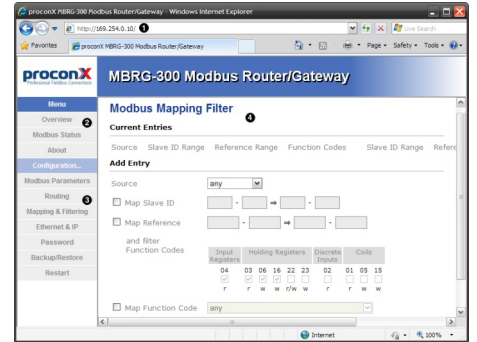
proconX MBRG-300 Modbus Router/Gateway - Windows Internet Explorer

http://169.254.0.10/ ❶

Live Search

Favorites

proconX MBRG-300 Modbus Router/Gateway

Page ▾ Safety ▾ Tools ▾

proconX
Professional Fieldbus Connectivity

MBRG-300 Modbus Router/Gateway

Menu
Overview ❷
Modbus Status
About
Configuration...
Modbus Parameters
Routing ❸
Mapping & Filtering
Ethernet & IP
Password
Backup/Restore
Restart

Modbus Mapping Filter ❹

Current Entries

Source Slave ID Range Reference Range Function Codes Slave ID Range Refere

Add Entry

Source any

Map Slave ID - ⇒ -

Map Reference - ⇒ -

and filter Function Codes

| Input Registers | Holding Registers | | | | | Discrete Inputs | Coils | | |
|---|---|---|---|---|---|---|---|---|---|
| 04 | 03 | 06 | 16 | 22 | 23 | 02 | 01 | 05 | 15 |
| r | r | w | w | r/w | w | r | r | w | w |

Map Function Code any

Internet

100%